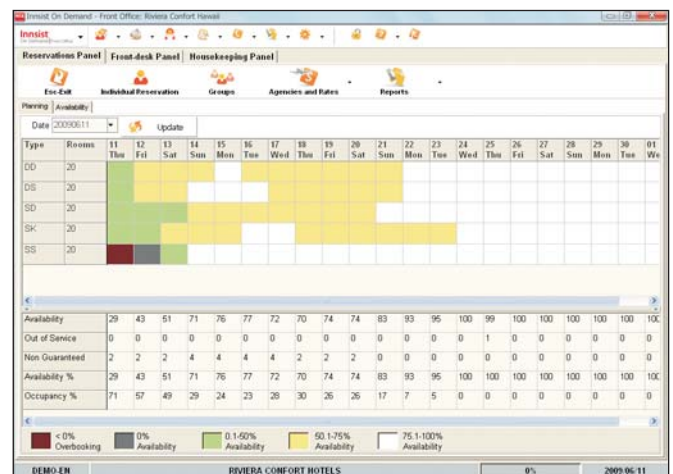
Innsist On Demand - Front Office: Riviera Confort Hawaii

Innsist

Reservations Panel | Front-desk Panel | Housekeeping Panel

Esc-Exit | Individual Reservation | Groups | Agencies and Rates | Reports

Planning | Availability

Date 20090611 | Update

| Type | Rooms | 11 Thu | 12 Fri | 13 Sat | 14 Sun | 15 Mon | 16 Tue | 17 Wed | 18 Thu | 19 Fri | 20 Sat | 21 Sun | 22 Mon | 23 Tue | 24 Wed | 25 Thu | 26 Fri | 27 Sat | 28 Sun | 29 Mon | 30 Tue | 01 We |
|---|---|---|---|---|---|---|---|---|---|---|---|---|---|---|---|---|---|---|---|---|---|---|
| DD | 20 | | | | | | | | | | | | | | | | | | | | | |
| DS | 20 | | | | | | | | | | | | | | | | | | | | | |
| SD | 20 | | | | | | | | | | | | | | | | | | | | | |
| SK | 20 | | | | | | | | | | | | | | | | | | | | | |
| SS | 20 | | | | | | | | | | | | | | | | | | | | | |

| Availability | 29 | 43 | 51 | 71 | 76 | 77 | 72 | 70 | 74 | 74 | 83 | 93 | 95 | 100 | 99 | 100 | 100 | 100 | 100 | 100 | 10( |
|---|---|---|---|---|---|---|---|---|---|---|---|---|---|---|---|---|---|---|---|---|---|
| Out of Service | 0 | 0 | 0 | 0 | 0 | 0 | 0 | 0 | 0 | 0 | 0 | 0 | 0 | 0 | 1 | 0 | 0 | 0 | 0 | 0 | 0 |
| Non Guaranteed | 2 | 2 | 2 | 4 | 4 | 4 | 4 | 2 | 2 | 2 | 0 | 0 | 0 | 0 | 0 | 0 | 0 | 0 | 0 | 0 | 0 |
| Availability % | 29 | 43 | 51 | 71 | 76 | 77 | 72 | 70 | 74 | 74 | 83 | 93 | 95 | 100 | 100 | 100 | 100 | 100 | 100 | 100 | 10( |
| Occupancy % | 71 | 57 | 49 | 29 | 24 | 23 | 28 | 30 | 26 | 26 | 17 | 7 | 5 | 0 | 0 | 0 | 0 | 0 | 0 | 0 | 0 |

< 0% Overbooking | 0% Availability | 0.1-50% Availability | 50.1-75% Availability | 75.1-100% Availability

DEMO-EN | RIVIERA CONFORT HOTELS | 0% | 2009.06.11